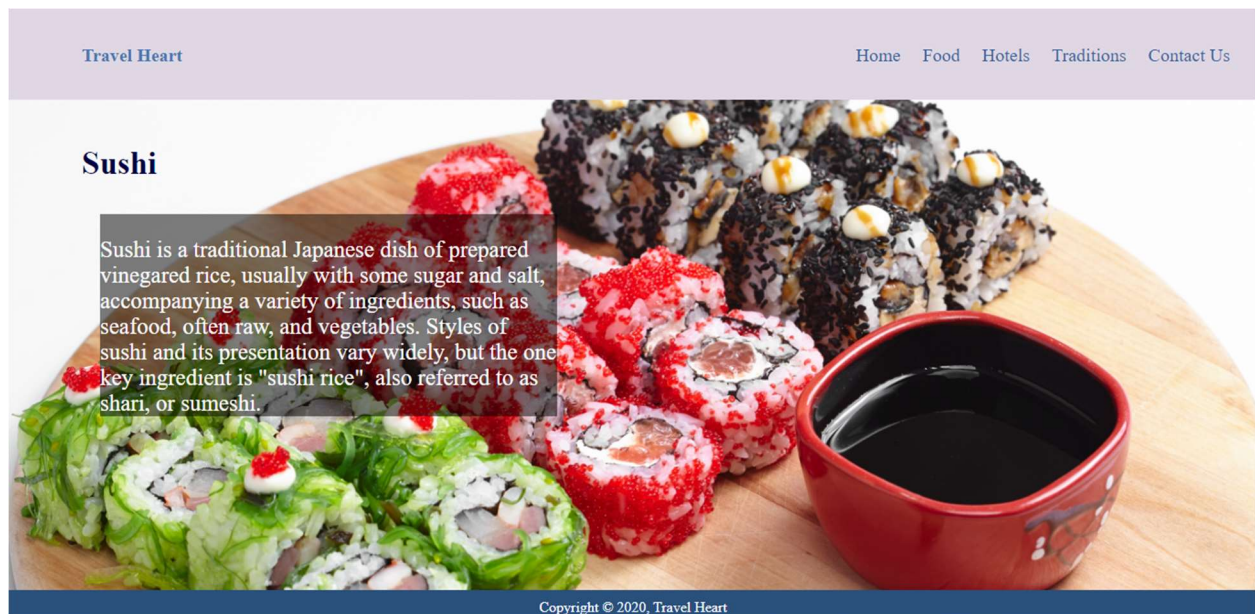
Travel Heart

Home Food Hotels Traditions Contact Us

Sushi

Sushi is a traditional Japanese dish of prepared vinegared rice, usually with some sugar and salt, accompanying a variety of ingredients, such as seafood, often raw, and vegetables. Styles of sushi and its presentation vary widely, but the one key ingredient is "sushi rice", also referred to as shari, or sumeshi.

Copyright © 2020, Travel Heart